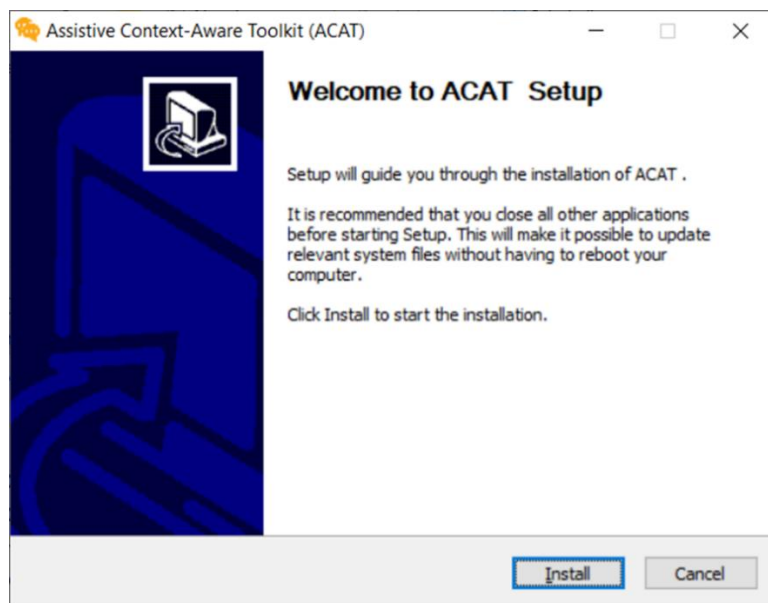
Assistive Context-Aware Toolkit (ACAT)

Welcome to ACAT Setup

Setup will guide you through the installation of ACAT .

It is recommended that you close all other applications before starting Setup. This will make it possible to update relevant system files without having to reboot your computer.

Click Install to start the installation.

Install

Cancel